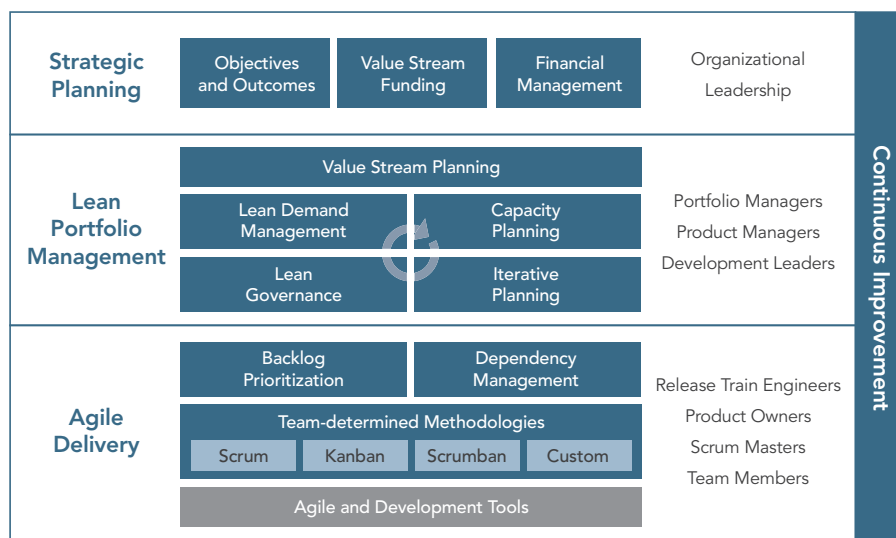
Strategic Planning

Objectives and Outcomes

Value Stream Funding

Financial Management

Organizational Leadership

Lean Portfolio Management

Value Stream Planning

Lean Demand Management

Capacity Planning

Lean Governance

Iterative Planning

Portfolio Managers
Product Managers
Development Leaders

Agile Delivery

Backlog Prioritization

Dependency Management

Team-determined Methodologies

| Scrum | Kanban | Scrumban | Custom |
|---|---|---|---|

Agile and Development Tools

Release Train Engineers
Product Owners
Scrum Masters
Team Members

Continuous Improvement